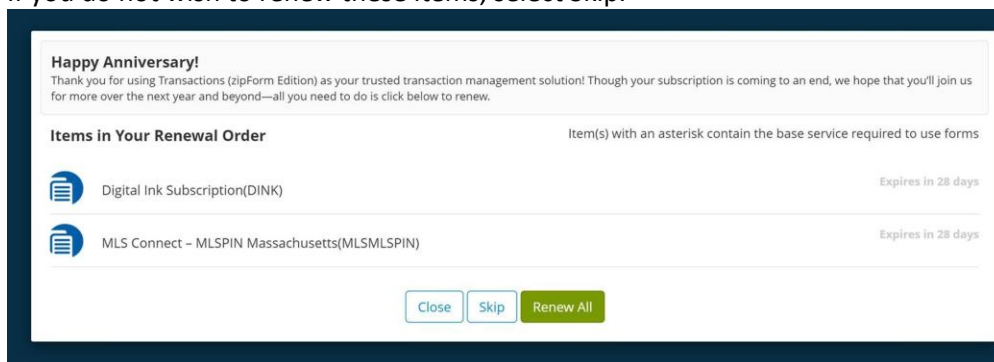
If you do not wish to renew these items, select Skip.

Happy Anniversary!
Thank you for using Transactions (zipForm Edition) as your trusted transaction management solution! Though your subscription is coming to an end, we hope that you'll join us for more over the next year and beyond—all you need to do is click below to renew.

Items in Your Renewal Order

Item(s) with an asterisk contain the base service required to use forms

Digital Ink Subscription(DINK)

Expires in 28 days

MLS Connect – MLSPIN Massachusetts(MLSMLSPIN)

Expires in 28 days

Close Skip Renew All